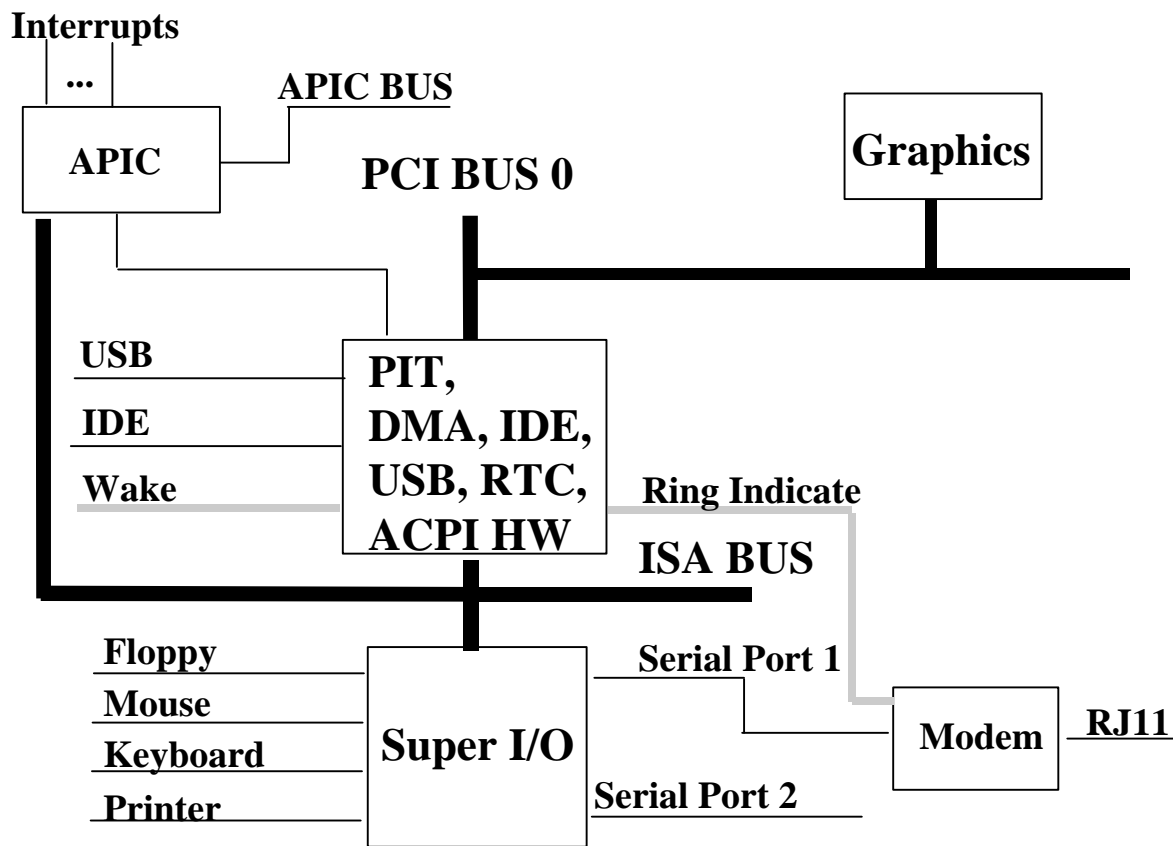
Interrupts

...

APIC BUS

APIC

PCI BUS 0

Graphics

USB

IDE

Wake

PIT, DMA, IDE, USB, RTC, ACPI HW

Ring Indicate

ISA BUS

Floppy

Mouse

Keyboard

Printer

Super I/O

Serial Port 1

Serial Port 2

Modem

RJ11